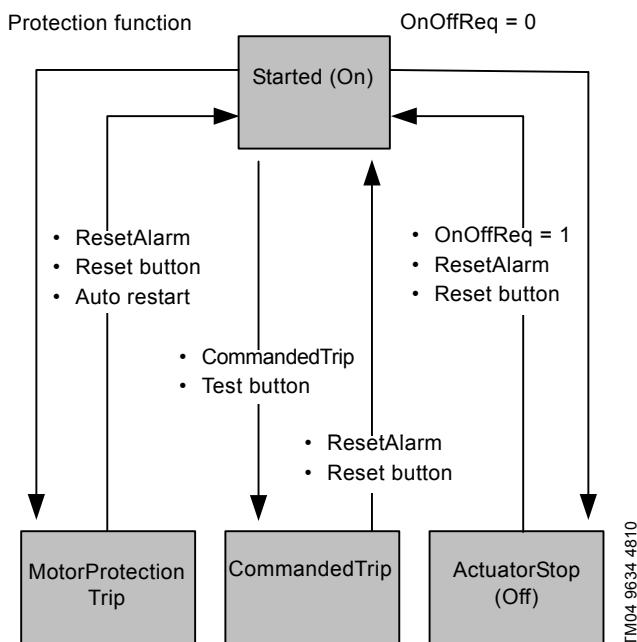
Protection function

OnOffReq = 0

Started (On)

• ResetAlarm
• Reset button
• Auto restart

• CommandedTrip
• Test button

• ResetAlarm
• Reset button

• OnOffReq = 1
• ResetAlarm
• Reset button

MotorProtection Trip

CommandedTrip

ActuatorStop (Off)

TM04 9634 4810